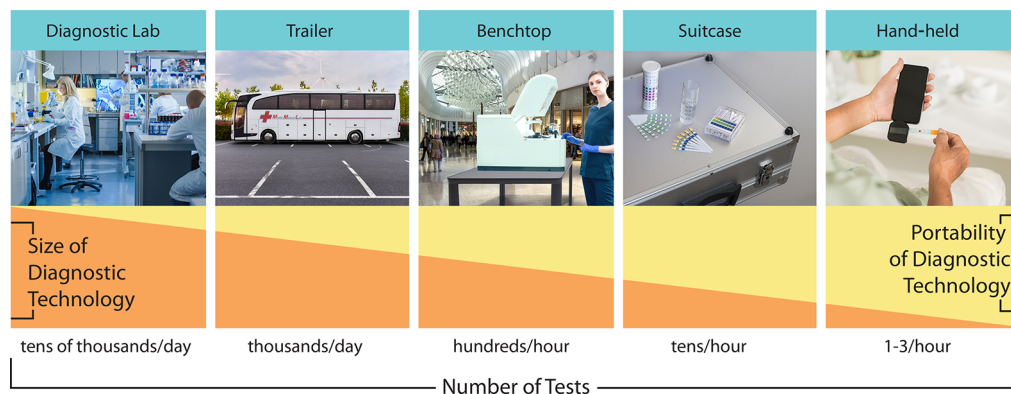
Diagnostic Lab

Trailer

Benchtop

Suitcase

Hand-held

Size of Diagnostic Technology

Portability of Diagnostic Technology

tens of thousands/day

thousands/day

hundreds/hour

tens/hour

1-3/hour

Number of Tests